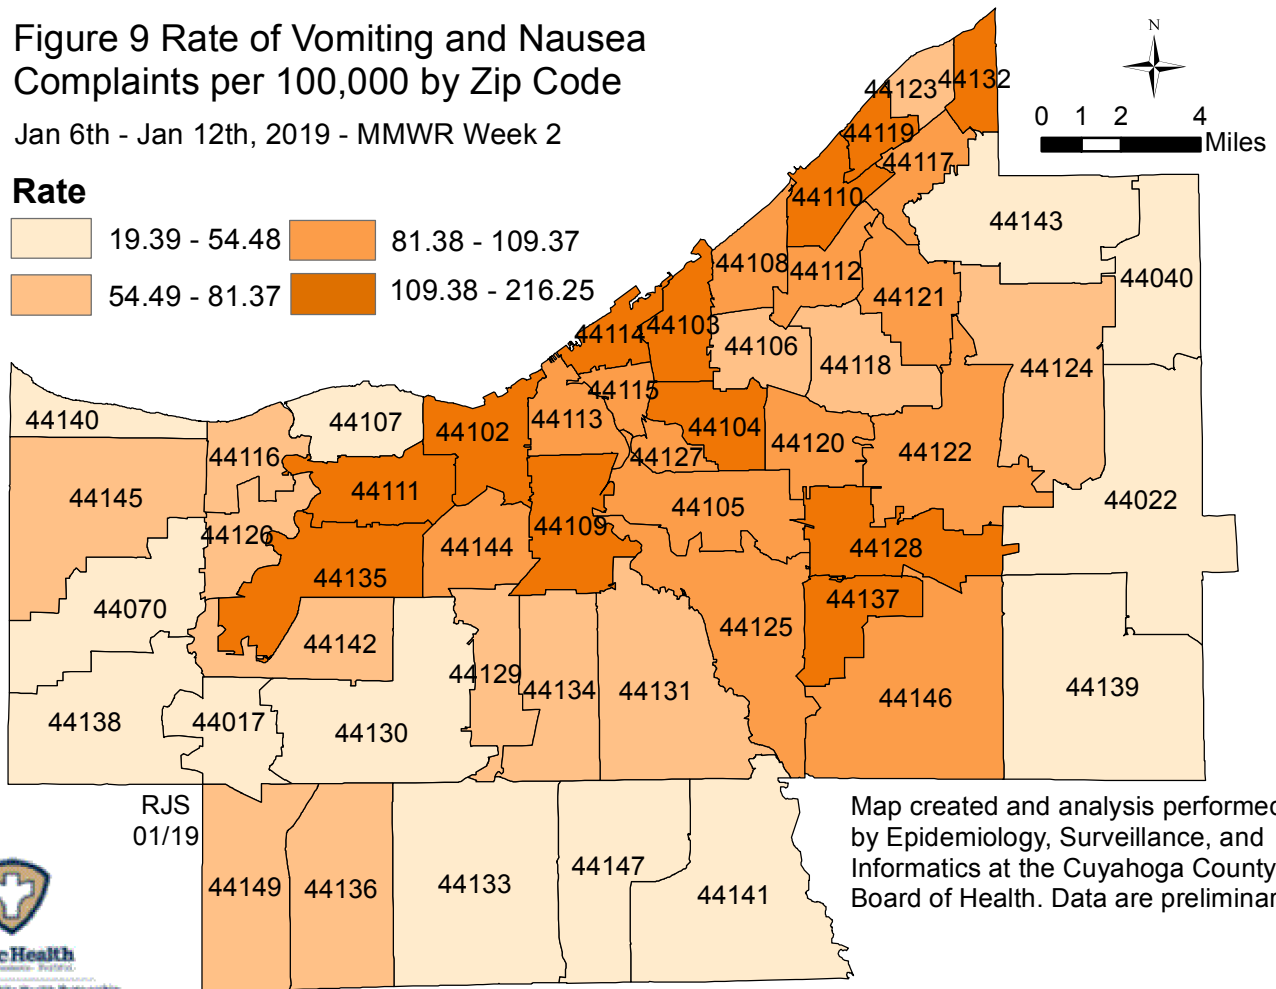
Figure 9 Rate of Vomiting and Nausea Complaints per 100,000 by Zip Code

Jan 6th - Jan 12th, 2019 - MMWR Week 2

Rate

19.39 - 54.48

54.49 - 81.37

81.38 - 109.37

109.38 - 216.25

N

0 1 2 4 Miles

44123 44132 44119 44117 44110 44143 44108 44112 44040 44121 44114 44103 44106 44118 44124 44115 44140 44107 44102 44113 44104 44120 44122 44116 44127 44111 44145 44022 44105 44109 44126 44144 44128 44135 44137 44070 44125 44142 44129 44134 44131 44139 44146 44138 44017 44130

RJS 01/19

44149 44136 44133 44147 44141

Map created and analysis performe by Epidemiology, Surveillance, and Informatics at the Cuyahoga County Board of Health. Data are prelimina

Health